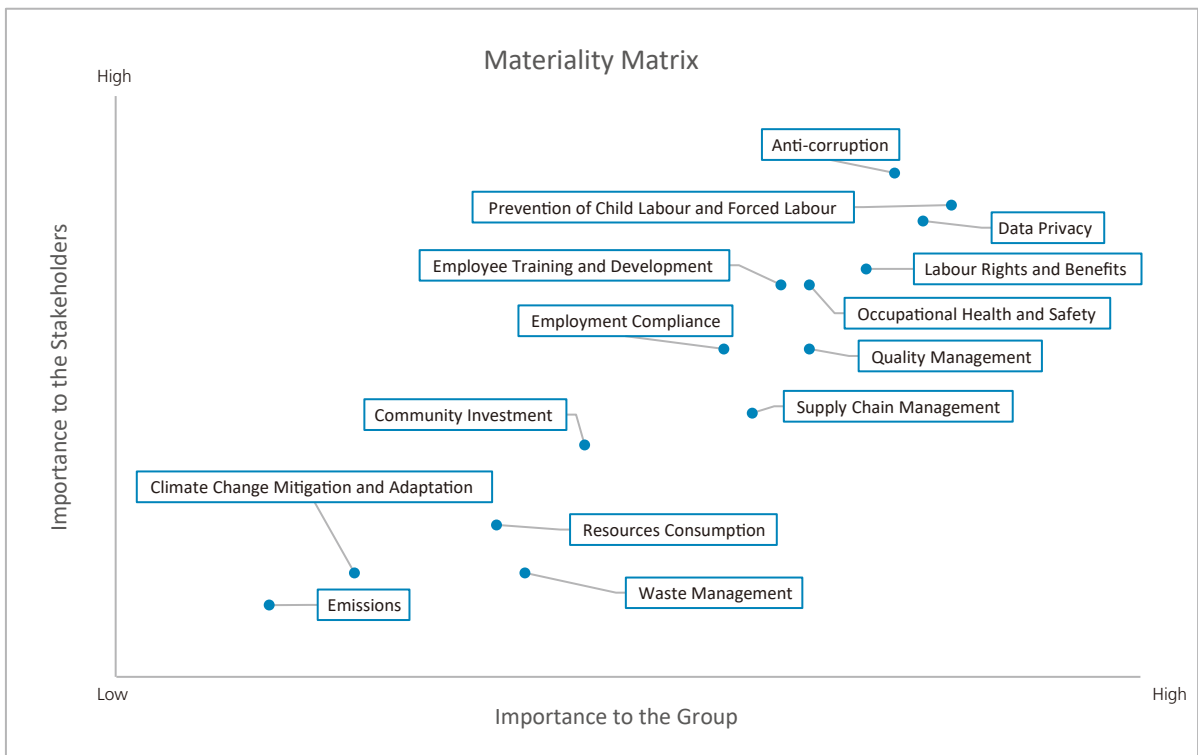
Materiality Matrix

High

Importance to the Stakeholders

Anti-corruption

Prevention of Child Labour and Forced Labour

Data Privacy

Employee Training and Development

Labour Rights and Benefits

Occupational Health and Safety

Employment Compliance

Quality Management

Community Investment

Supply Chain Management

Climate Change Mitigation and Adaptation

Resources Consumption

Waste Management

Emissions

Low

High

Importance to the Group